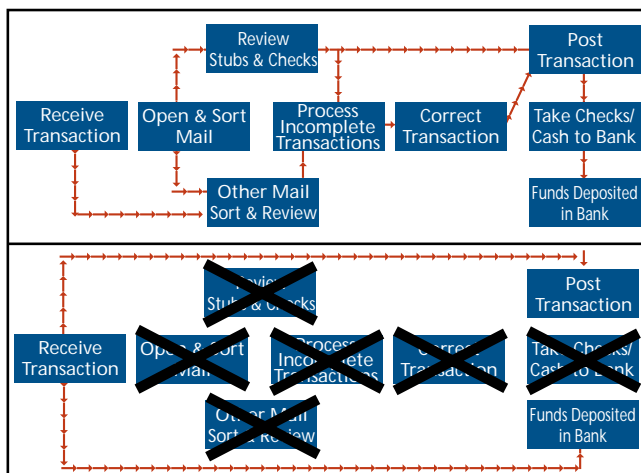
Review Stubs & Checks

Post Transaction

Receive Transaction

Open & Sort Mail

Process Incomplete Transactions

Correct Transaction

Take Checks/ Cash to Bank

Other Mail Sort & Review

Funds Deposited in Bank

Review Stubs & Checks

Post Transaction

Receive Transaction

Open & Sort Mail

Process Incomplete Transactions

Correct Transaction

Take Checks/ Cash to Bank

Other Mail Sort & Review

Funds Deposited in Bank